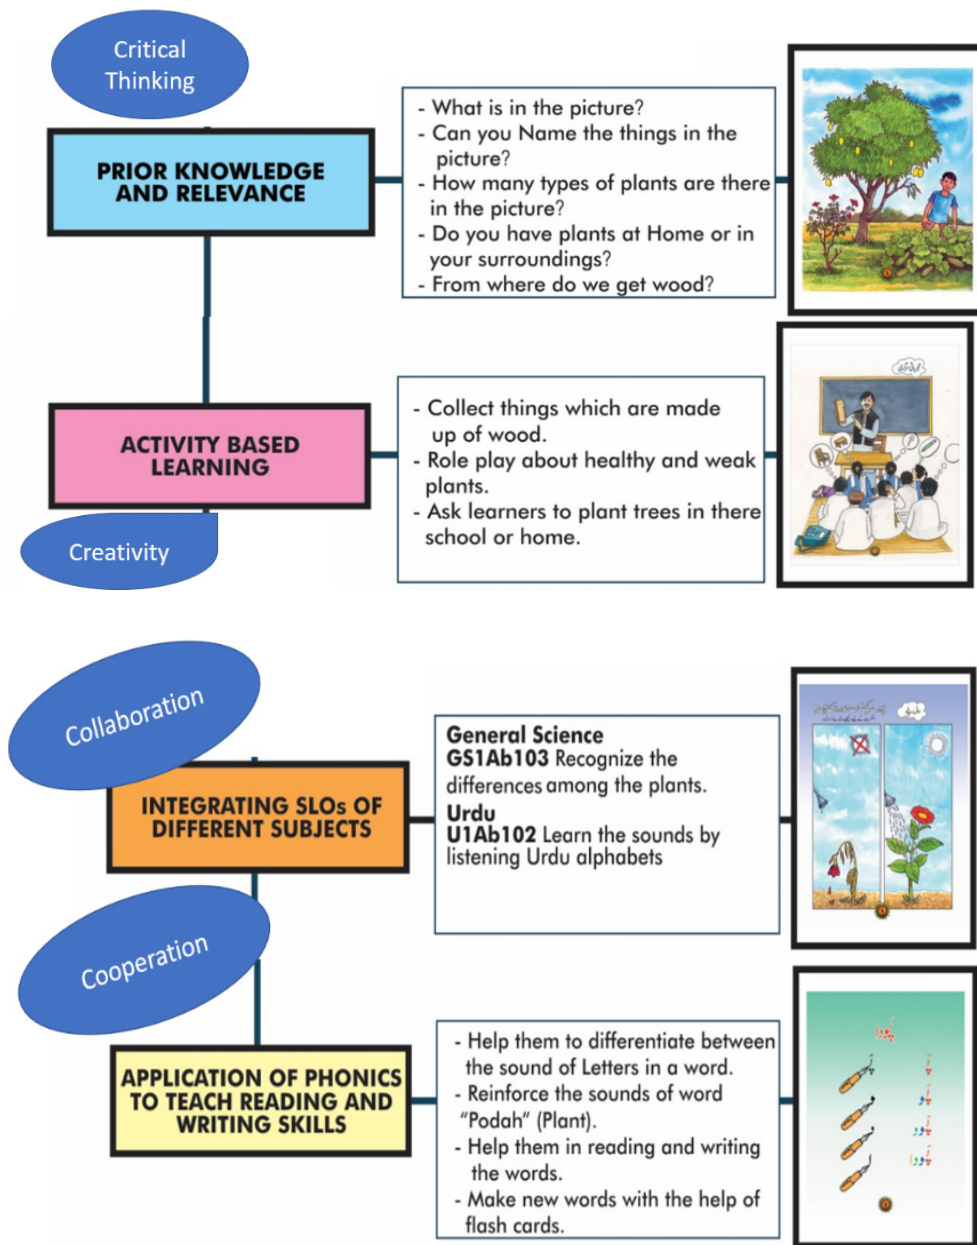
Critical Thinking

PRIOR KNOWLEDGE AND RELEVANCE

- What is in the picture?
- Can you Name the things in the picture?
- How many types of plants are there in the picture?
- Do you have plants at Home or in your surroundings?
- From where do we get wood?

ACTIVITY BASED LEARNING

Creativity

- Collect things which are made up of wood.
- Role play about healthy and weak plants.
- Ask learners to plant trees in there school or home.

Collaboration

INTEGRATING SLOs OF DIFFERENT SUBJECTS

General Science
GS1Ab103 Recognize the differences among the plants.
Urdu
U1Ab102 Learn the sounds by listening Urdu alphabets

Cooperation

APPLICATION OF PHONICS TO TEACH READING AND WRITING SKILLS

- Help them to differentiate between the sound of Letters in a word.
- Reinforce the sounds of word "Podah" (Plant).
- Help them in reading and writing the words.
- Make new words with the help of flash cards.

پودا
پ
پو
پود
پودا